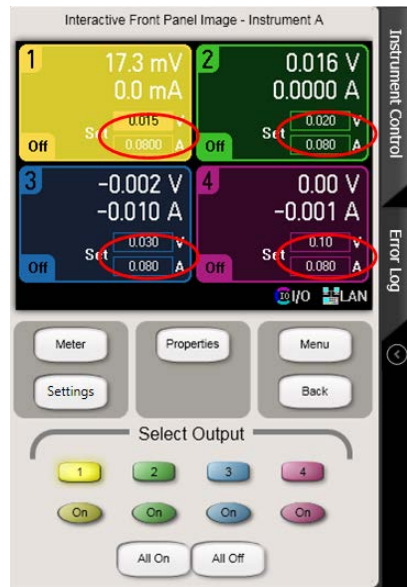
Interactive Front Panel Image - Instrument A

1
17.3 mV
0.0 mA
Set 0.015 V
0.0800 A
Off

2
0.016 V
0.0000 A
Set 0.020 V
0.080 A
Off

3
-0.002 V
-0.010 A
Set 0.030 V
0.080 A
Off

4
0.00 V
-0.001 A
Set 0.10 V
0.080 A
Off

I/O LAN

Meter
Settings
Properties
Menu
Back

Select Output
1
2
3
4
On
On
On
On
All On
All Off

Instrument Control
Error Log